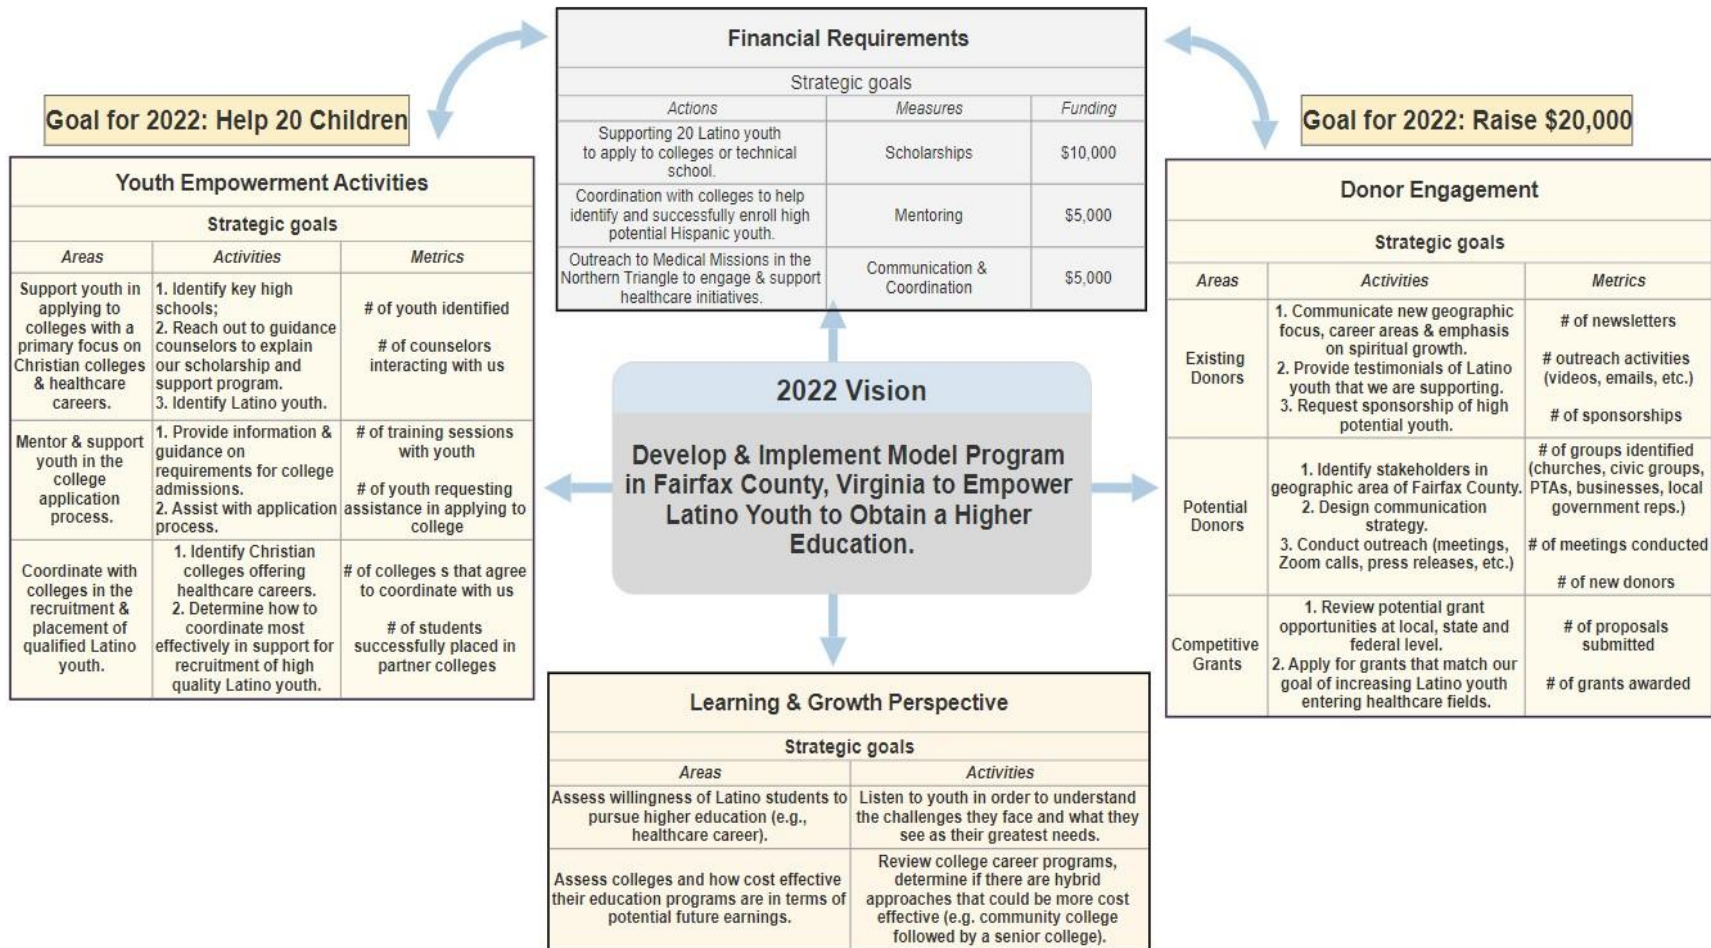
Financial Requirements

Strategic goals

| Actions | Measures | Funding |
|---|---|---|
| Supporting 20 Latino youth to apply to colleges or technical school. | Scholarships | \$10,000 |
| Coordination with colleges to help identify and successfully enroll high potential Hispanic youth. | Mentoring | \$5,000 |
| Outreach to Medical Missions in the Northern Triangle to engage & support healthcare initiatives. | Communication & Coordination | \$5,000 |

Goal for 2022: Help 20 Children

Youth Empowerment Activities

Strategic goals

| Areas | Activities | Metrics |
|---|---|---|
| Support youth in applying to colleges with a primary focus on Christian colleges & healthcare careers. | 1. Identify key high schools; 2. Reach out to guidance counselors to explain our scholarship and support program. 3. Identify Latino youth. | # of youth identified # of counselors interacting with us |
| Mentor & support youth in the college application process. | 1. Provide information & guidance on requirements for college admissions. 2. Assist with application process. | # of training sessions with youth # of youth requesting assistance in applying to college |
| Coordinate with colleges in the recruitment & placement of qualified Latino youth. | 1. Identify Christian colleges offering healthcare careers. 2. Determine how to coordinate most effectively in support for recruitment of high quality Latino youth. | # of colleges s that agree to coordinate with us # of students successfully placed in partner colleges |

Goal for 2022: Raise \$20,000

Donor Engagement

Strategic goals

| Areas | Activities | Metrics |
|---|---|---|
| Existing Donors | 1. Communicate new geographic focus, career areas & emphasis on spiritual growth. 2. Provide testimonials of Latino youth that we are supporting. 3. Request sponsorship of high potential youth. | # of newsletters # outreach activities (videos, emails, etc.) # of sponsorships |
| Potential Donors | 1. Identify stakeholders in geographic area of Fairfax County. 2. Design communication strategy. 3. Conduct outreach (meetings, Zoom calls, press releases, etc.) | # of groups identified (churches, civic groups, PTAs, businesses, local government reps.) # of meetings conducted # of new donors |
| Competitive Grants | 1. Review potential grant opportunities at local, state and federal level. 2. Apply for grants that match our goal of increasing Latino youth entering healthcare fields. | # of proposals submitted # of grants awarded |

2022 Vision

Develop & Implement Model Program in Fairfax County, Virginia to Empower Latino Youth to Obtain a Higher Education.

Learning & Growth Perspective

Strategic goals

| Areas | Activities |
|---|---|
| Assess willingness of Latino students to pursue higher education (e.g., healthcare career). | Listen to youth in order to understand the challenges they face and what they see as their greatest needs. |
| Assess colleges and how cost effective their education programs are in terms of potential future earnings. | Review college career programs, determine if there are hybrid approaches that could be more cost effective (e.g. community college followed by a senior college). |